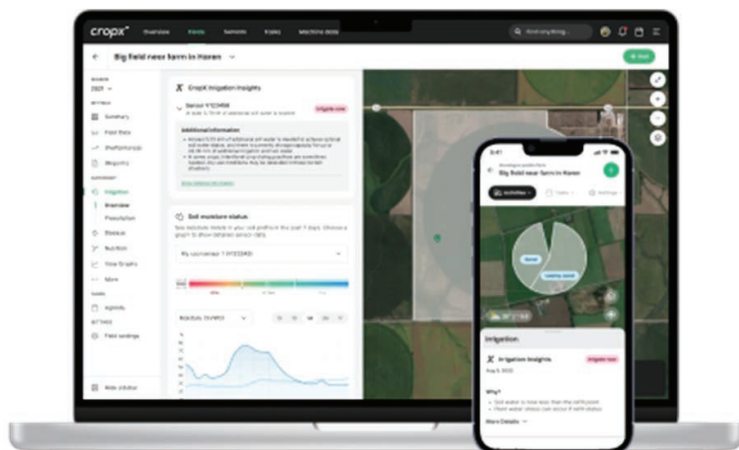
cropx

Overview Fields Sensors Tasks

Big field near farm in Haren

CropX Irrigation Insights

Irrigate now

Additional information

Soil moisture status

Irrigation

Overview

Summary

Nutrition

View Graphs

More

Agents

Field settings

Big field near farm in Haren

Irrigation

Irrigation Insights

Irrigate now

Why?

More Details